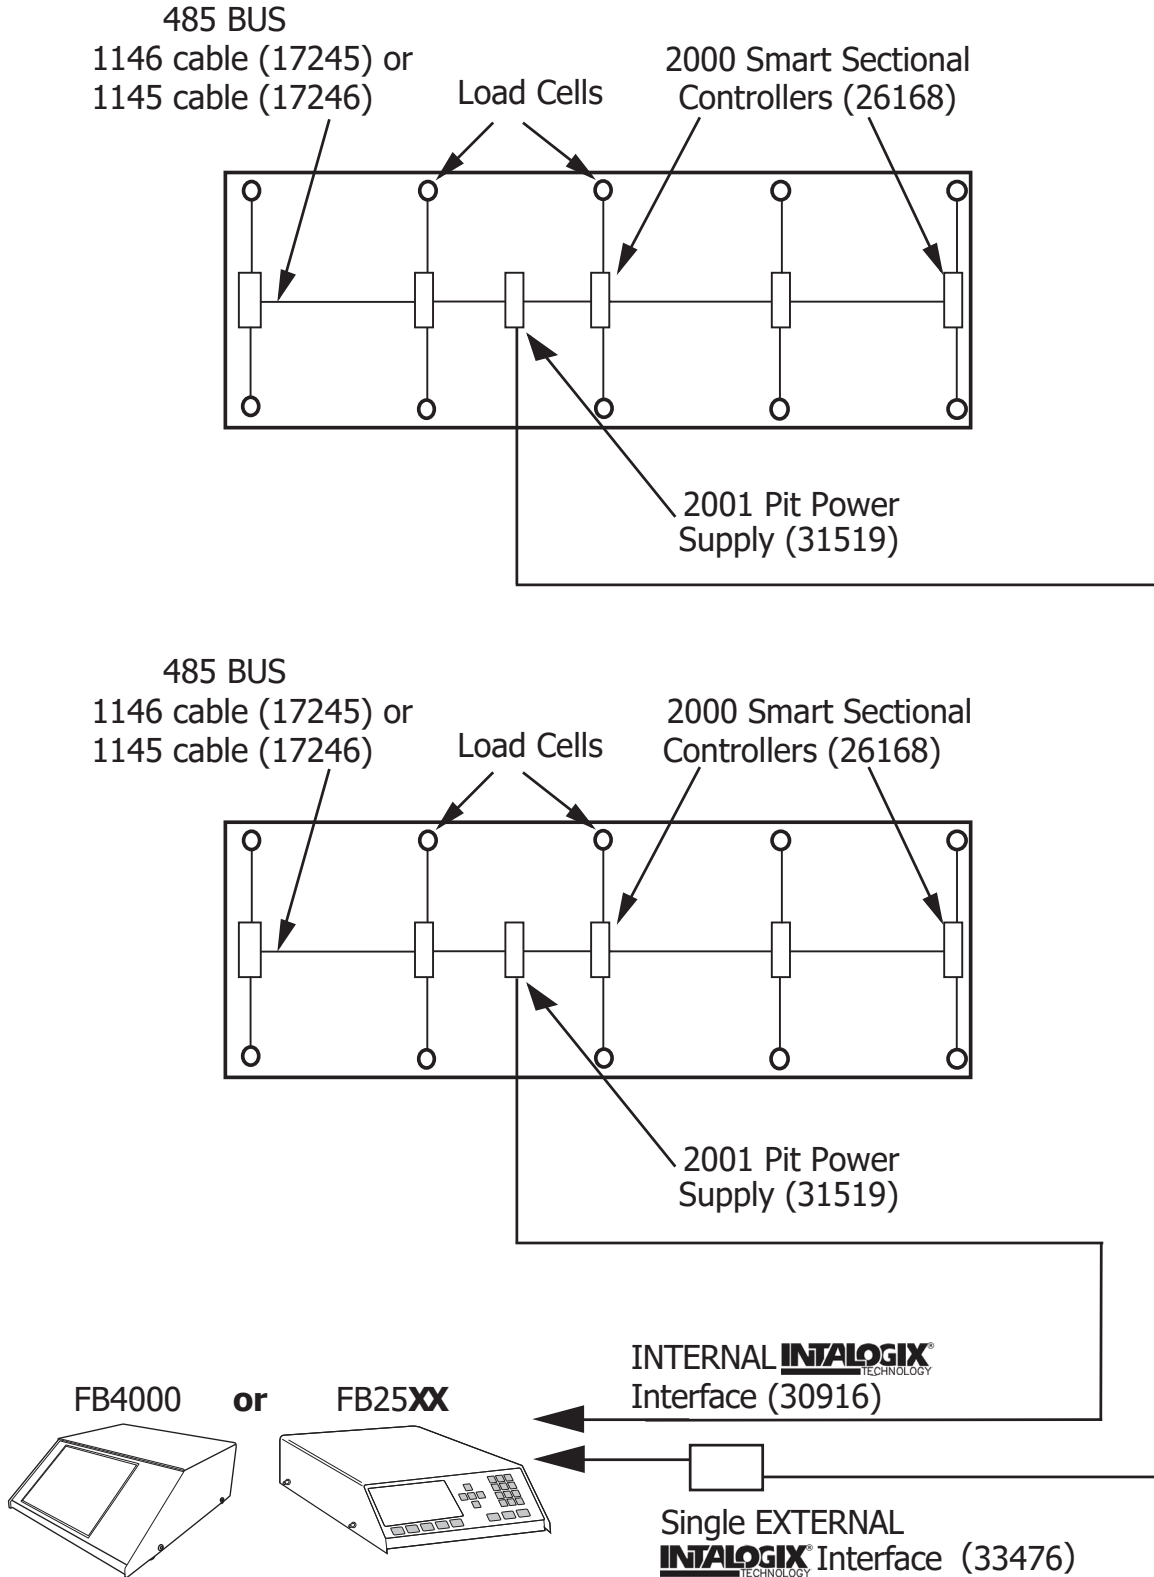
485 BUS
1146 cable (17245) or
1145 cable (17246)

Load Cells

2000 Smart Sectional
Controllers (26168)

2001 Pit Power
Supply (31519)

485 BUS
1146 cable (17245) or
1145 cable (17246)

Load Cells

2000 Smart Sectional
Controllers (26168)

2001 Pit Power
Supply (31519)

INTERNAL INTALOGIX® TECHNOLOGY
Interface (30916)

FB4000 **or** FB25**XX**

Single EXTERNAL
INTALOGIX® TECHNOLOGY Interface (33476)